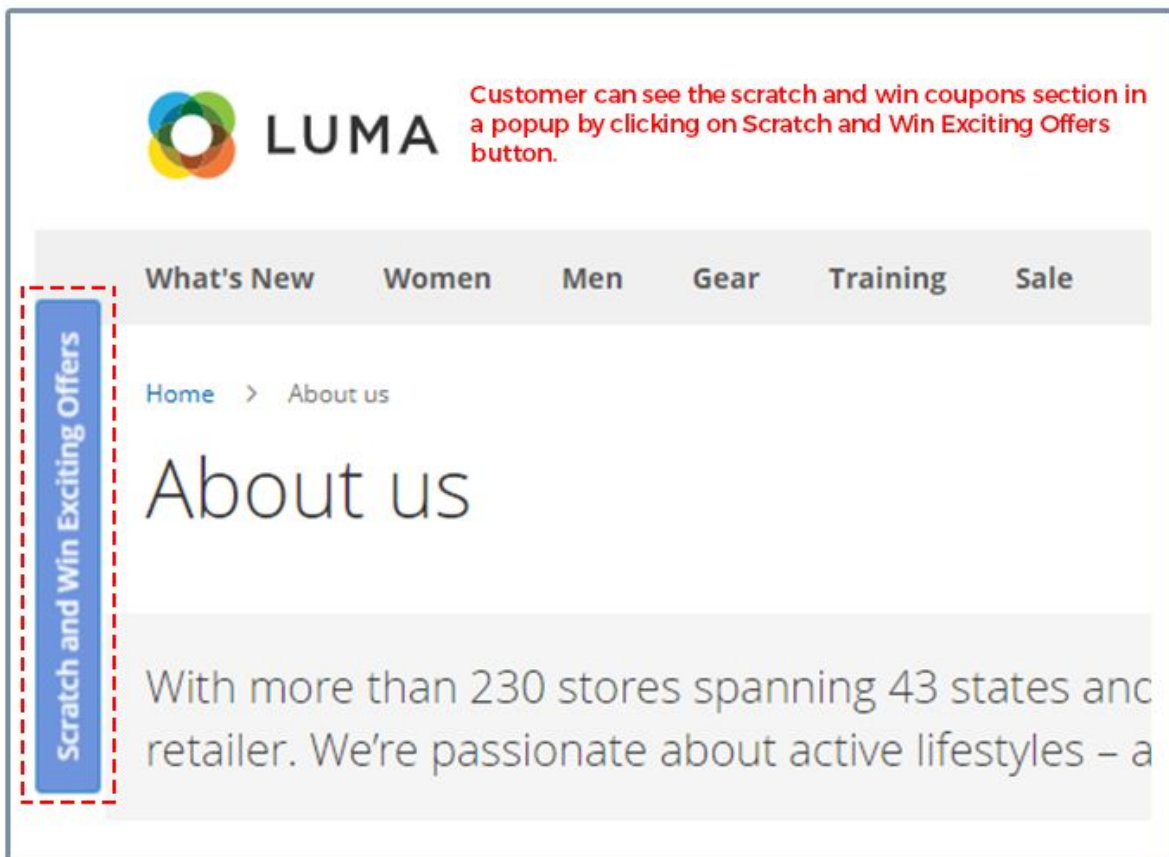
LUMA

Customer can see the scratch and win coupons section in a popup by clicking on Scratch and Win Exciting Offers button.

What's New Women Men Gear Training Sale

Scratch and Win Exciting Offers

Home > About us

About us

With more than 230 stores spanning 43 states anc
retailer. We're passionate about active lifestyles – a